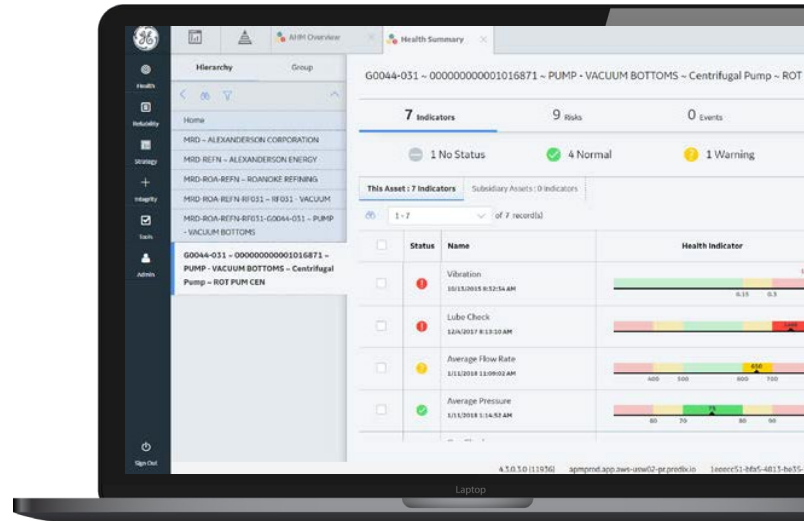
Health
Reliability
Strategy
Integrity
Tools
Admin
Sign Out

AHM Overview
Health Summary

Hierarchy
Group

Home
MRD – ALEXANDERSON CORPORATION
MRD REFN – ALEXANDERSON ENERGY
MRD-ROA-REFN – ROANOKE REFINING
MRD-ROA-REFN-RF031 – RF031 - VACUUM
MRD-ROA-REFN-RF031-G0044-031 – PUMP - VACUUM BOTTOMS
G0044-031 ~ 000000000001016871 ~ PUMP - VACUUM BOTTOMS ~ Centrifugal Pump ~ ROT PUM CEN

G0044-031 ~ 000000000001016871 ~ PUMP - VACUUM BOTTOMS ~ Centrifugal Pump ~ ROT

7 Indicators
9 Risks
0 Events

1 No Status
4 Normal
1 Warning

This Asset : 7 Indicators
Subsidiary Assets : 0 Indicators

1 - 7
of 7 record(s)

| | Status | Name | Health Indicator |
|---|---|---|---|
| | | Vibration 10/15/2015 8:32:54 AM | 0.15 0.5 |
| | | Lube Check 12/4/2017 8:13:10 AM | |
| | | Average Flow Rate 1/11/2018 11:09:02 AM | 400 500 650 600 700 |
| | | Average Pressure 1/11/2018 1:14:52 AM | 60 70 78 80 90 |

4.3.0.3.0 (11956) apmprod.app.aws-usw02-pr.predix.io 1eeece51-bfa5-4813-be35-

Laptop